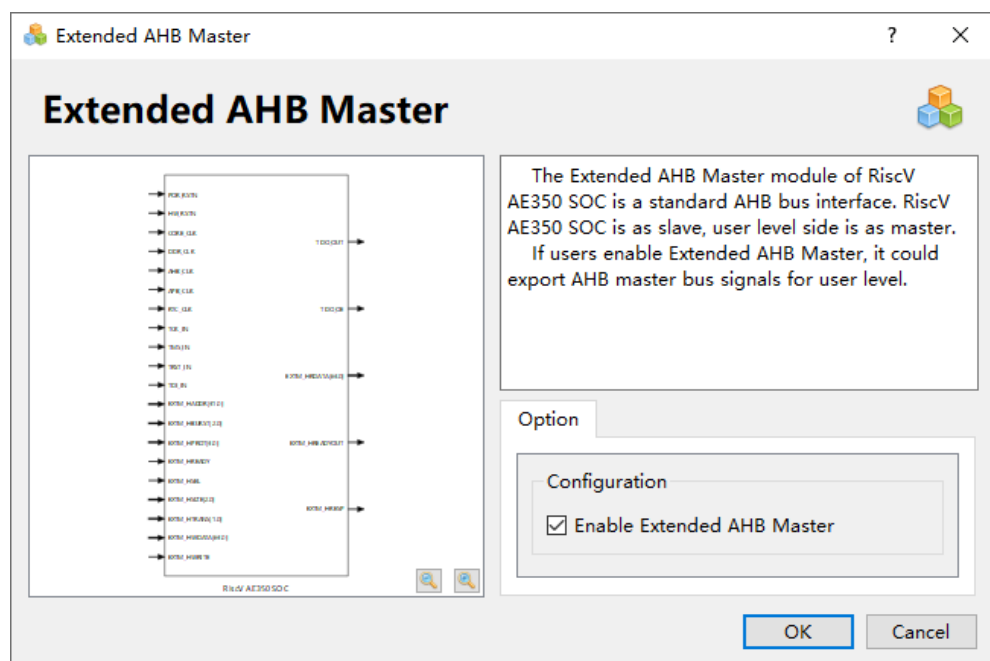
Extended AHB Master

? ✕

Extended AHB Master

POR_RSTN
HW_RSTN
CORE_CLK
DDR_CLK
AHB_CLK
APB_CLK
RTC_CLK
TCK_IN
TMS_IN
TRST_IN
TDI_IN
EXTM_HADDR[31:0]
EXTM_HBURST[2:0]
EXTM_HPROT[3:0]
EXTM_HREADY
EXTM_HSEL
EXTM_HSIZE[2:0]
EXTM_HTRANS[1:0]
EXTM_HWDATA[63:0]
EXTM_HWRITE

TDO_OUT
TDO_OE
EXTM_HRDATA[63:0]
EXTM_HREADYOUT
EXTM_HRESP

RiscV AE350SOC

The Extended AHB Master module of RiscV AE350 SOC is a standard AHB bus interface. RiscV AE350 SOC is as slave, user level side is as master. If users enable Extended AHB Master, it could export AHB master bus signals for user level.

Option

Configuration

☑ Enable Extended AHB Master

OK

Cancel